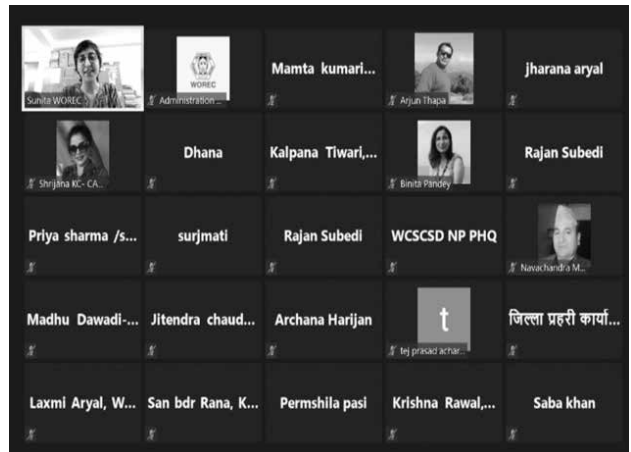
Sunita WOREC

WOREC
Administration ...

Mamta kumari...

Arjun Thapa

jharana aryal

Shrijana KC- CA...

Dhana

Kalpana Tiwari,...

Binita Pandey

Rajan Subedi

Priya sharma /s...

surjmati

Rajan Subedi

WCSCSD NP PHQ

Navachandra M...

Madhu Dawadi-...

Jitendra chaud...

Archana Harijan

t
tej prasad achar...

जिल्ला प्रहरी कार्या...

Laxmi Aryal, W...

San bdr Rana, K...

Permshila pasi

Krishna Rawal,...

Saba khan